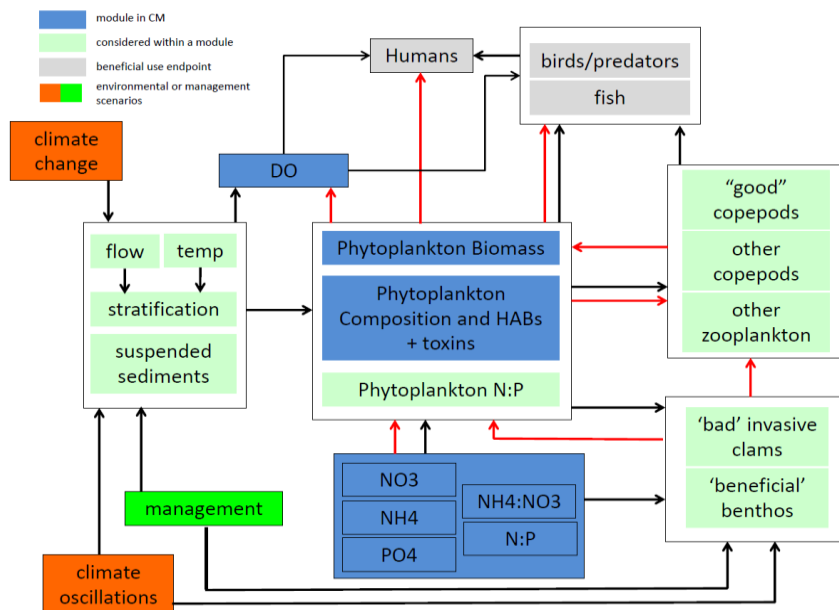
module in CM
considered within a module
beneficial use endpoint
environmental or management scenarios

Humans

birds/predators

fish

climate change

DO

flow

temp

stratification

suspended sediments

Phytoplankton Biomass

Phytoplankton Composition and HABs + toxins

Phytoplankton N:P

“good” copepods

other copepods

other zooplankton

‘bad’ invasive clams

‘beneficial’ benthos

NO3

NH4

PO4

NH4:NO3

N:P

management

climate oscillations